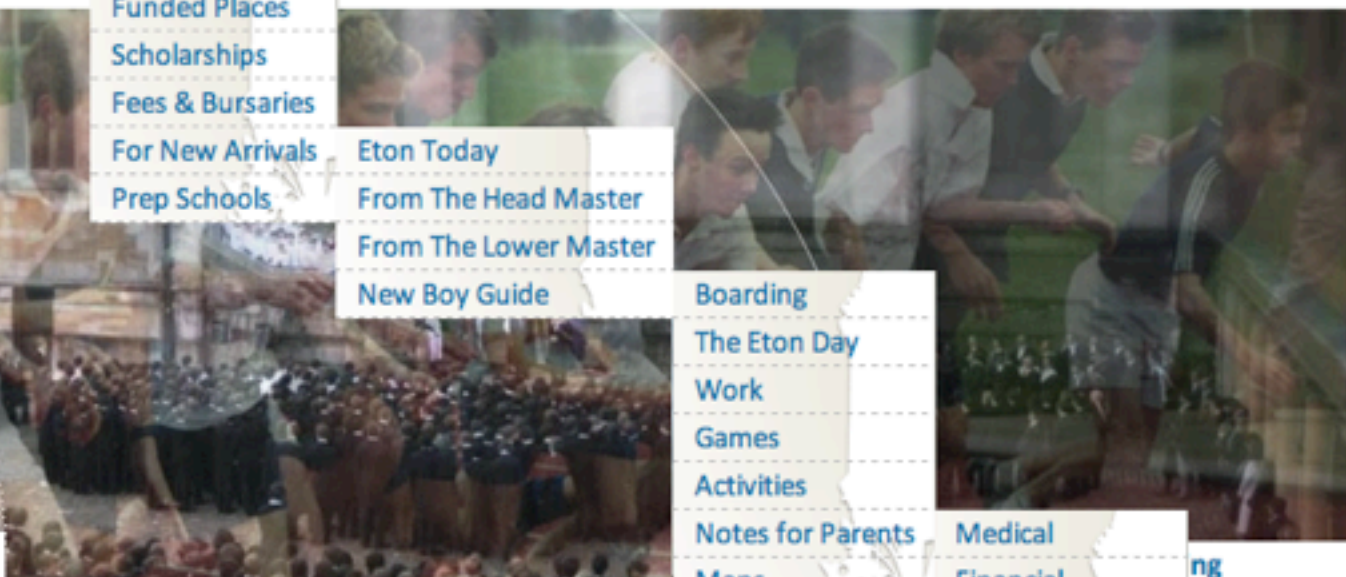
Funded Places
Scholarships
Fees & Bursaries
For New Arrivals
Prep Schools

Eton Today
From The Head Master
From The Lower Master
New Boy Guide

Boarding
The Eton Day
Work
Games
Activities
Notes for Parents
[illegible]

Medical
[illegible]

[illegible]ng